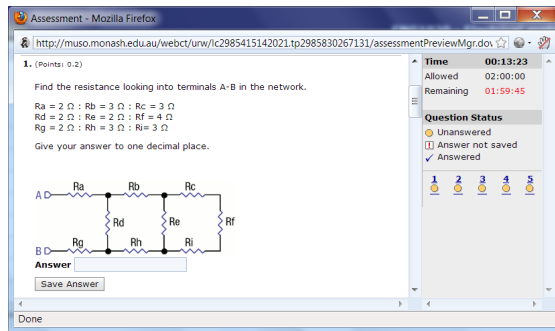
Assessment - Mozilla Firefox

http://muso.monash.edu.au/webct/urw/lc2985415142021.tp2985830267131/assessmentPreviewMgr.dov

1. (Points: 0.2)

Find the resistance looking into terminals A-B in the network.

Ra = 2 Ω : Rb = 3 Ω : Rc = 3 Ω
Rd = 2 Ω : Re = 2 Ω : Rf = 4 Ω
Rg = 2 Ω : Rh = 3 Ω : Ri= 3 Ω

Give your answer to one decimal place.

A Ra Rb Rc Rd Re Rf B Rg Rh Ri

Answer

Save Answer

| Time | 00:13:23 |
|---|---|
| Allowed | 02:00:00 |
| Remaining | 01:59:45 |

Question Status
Unanswered
Answer not saved
Answered

1 2 3 4 5

Done